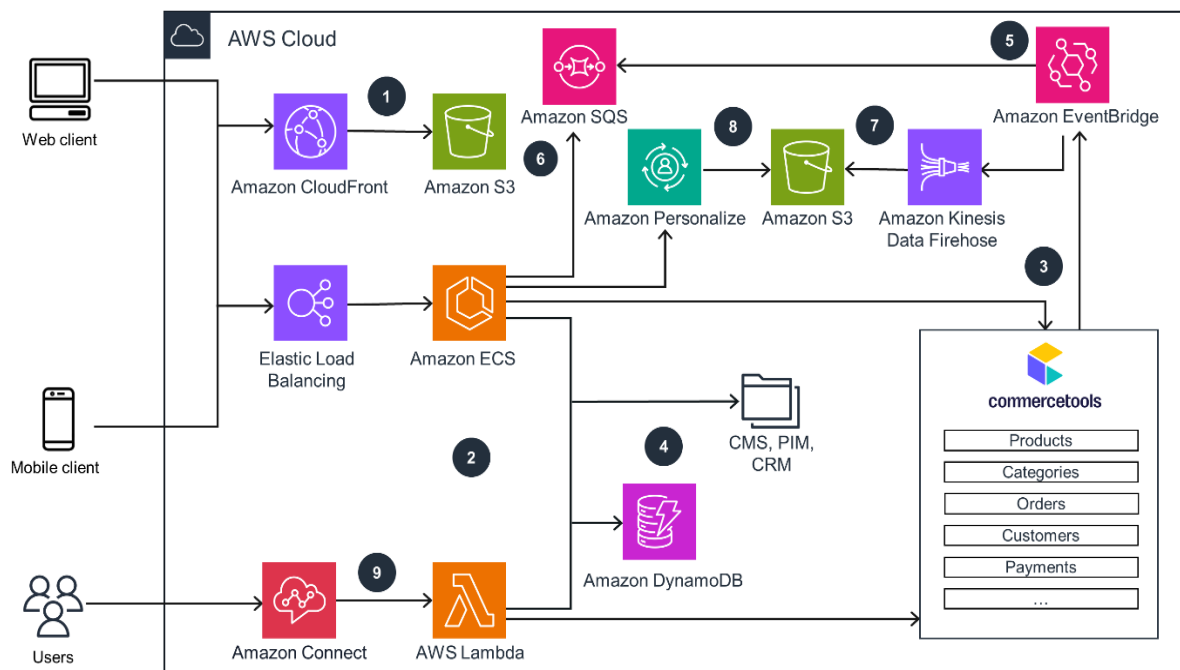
AWS Cloud

Web client

Mobile client

Users

1

Amazon CloudFront

Amazon S3

Amazon SQS

6

8

Amazon Personalize

Amazon S3

7

Amazon Kinesis Data Firehose

5

Amazon EventBridge

3

Elastic Load Balancing

Amazon ECS

2

4

CMS, PIM, CRM

Amazon DynamoDB

9

Amazon Connect

AWS Lambda

commercetools

Products

Categories

Orders

Customers

Payments

...